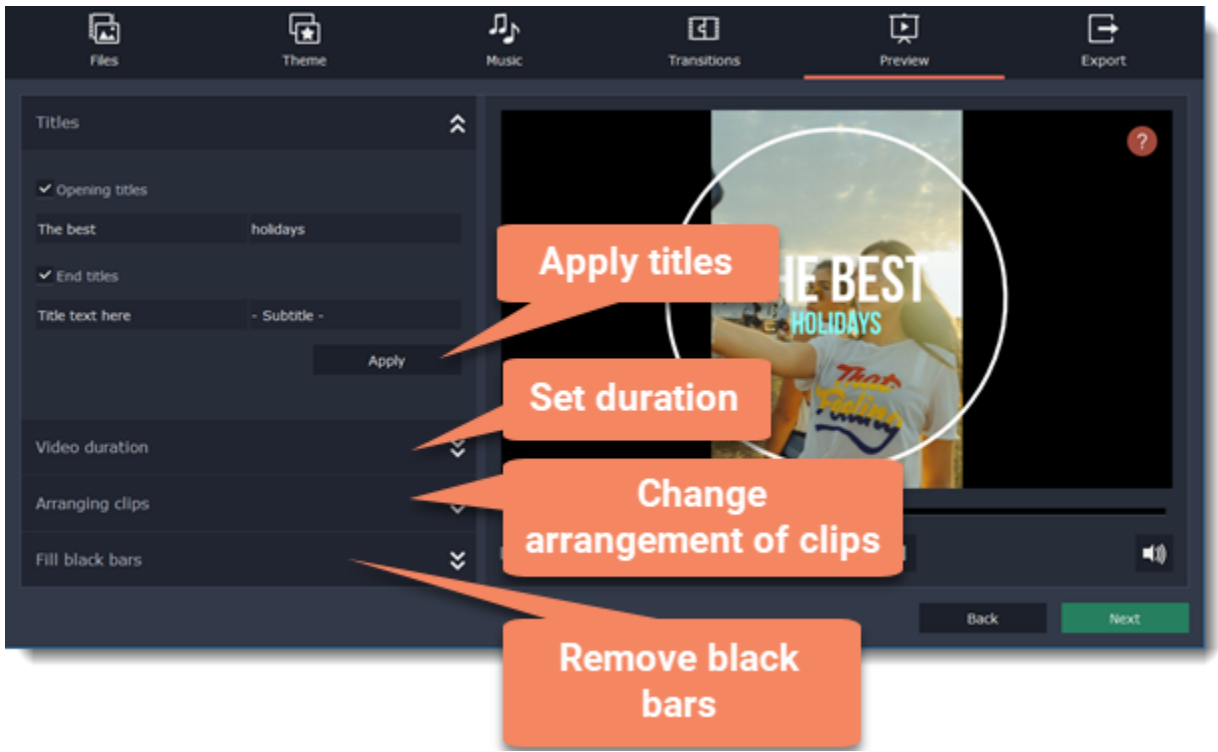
Files
Theme
Music
Transitions
Preview
Export

Titles

Opening titles
The best
holidays
End titles
Title text here
- Subtitle -
Apply

Video duration
Arranging clips
Fill black bars

?
HE BEST
HOLIDAYS

Apply titles
Set duration
Change arrangement of clips
Remove black bars

Back
Next